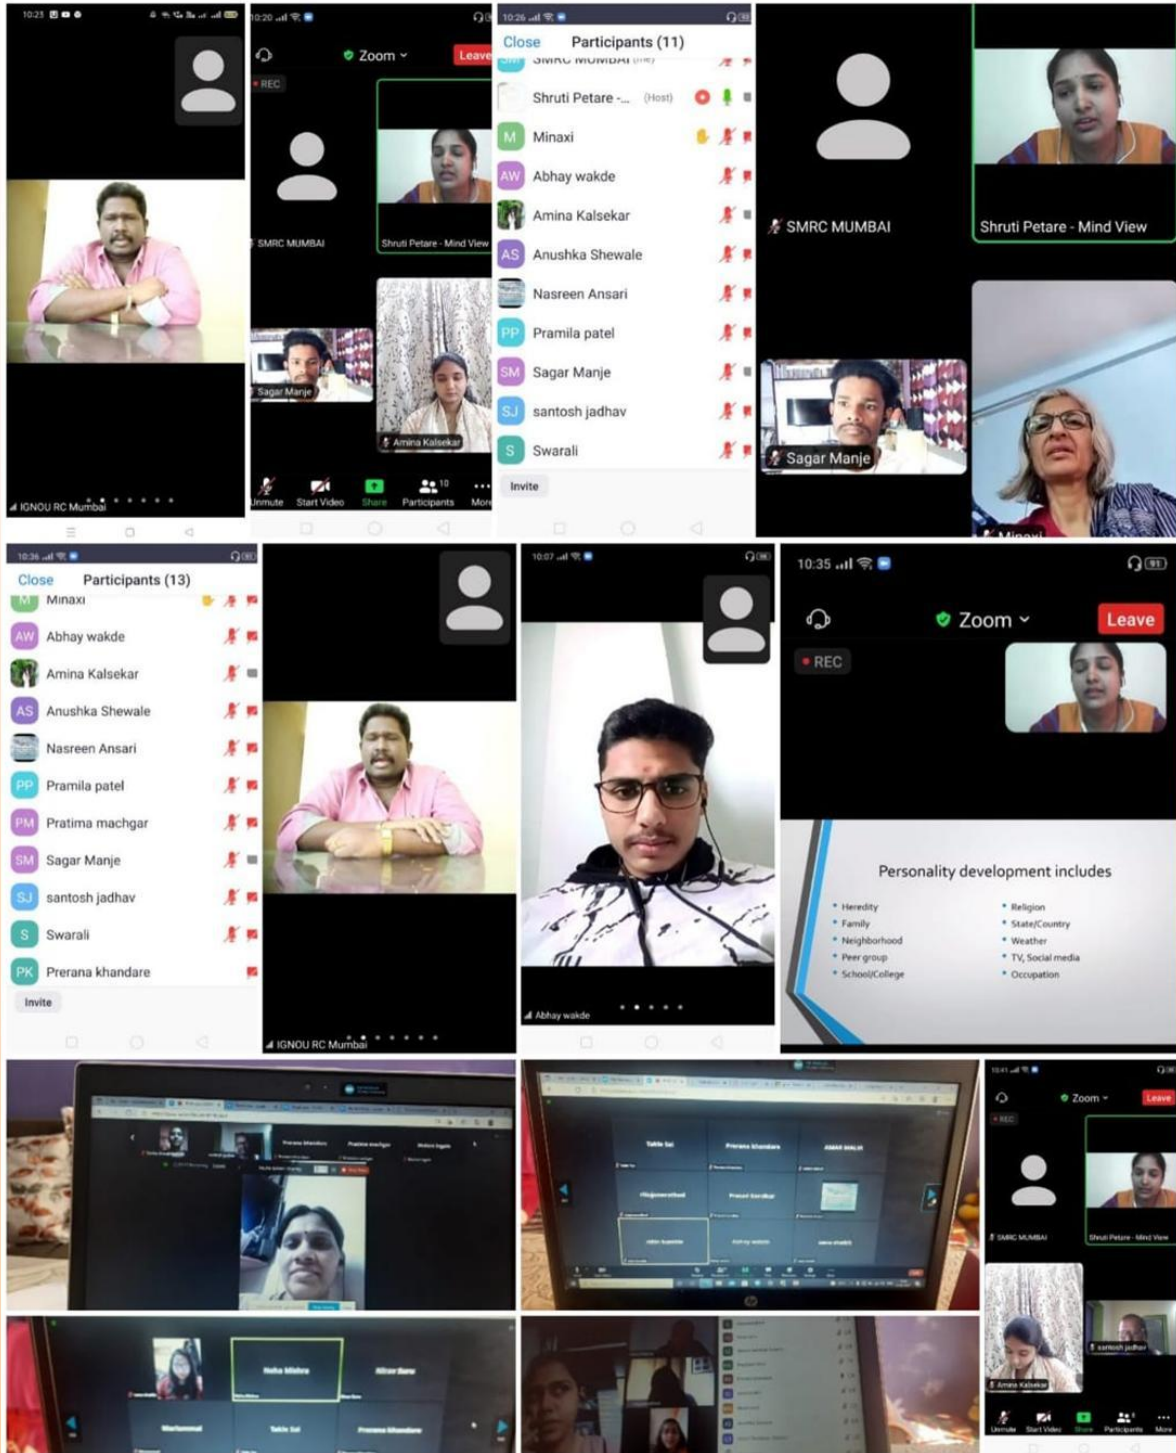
10:23

IGNOU RC Mumbai

10:20

Zoom

Leave

REC

SMRC MUMBAI

Shruti Petare - Mind View

Sagar Manje

Amina Kalsekar

Unmute Start Video Share Participants 10 More

10:26

Close Participants (11)

SMRC MUMBAI (me)

Shruti Petare -... (Host)

M Minaxi

AW Abhay wakde

Amina Kalsekar

AS Anushka Shewale

Nasreen Ansari

PP Pramila patel

SM Sagar Manje

SJ santosh jadhav

S Swarali

Invite

SMRC MUMBAI

Shruti Petare - Mind View

Sagar Manje

Minaxi

10:36

Close Participants (13)

M Minaxi

AW Abhay wakde

Amina Kalsekar

AS Anushka Shewale

Nasreen Ansari

PP Pramila patel

PM Pratima machgar

SM Sagar Manje

SJ santosh jadhav

S Swarali

PK Prerana khandare

Invite

IGNOU RC Mumbai

10:07

Abhay wakde

10:35

Zoom

Leave

REC

Personality development includes

• Heredity
• Family
• Neighborhood
• Peer group
• School/College

• Religion
• State/Country
• Weather
• TV, Social media
• Occupation

10:41

Zoom

Leave

REC

SMRC MUMBAI

Shruti Petare - Mind View

santosh jadhav

Amina Kalsekar

Unmute Start Video Share Participants More